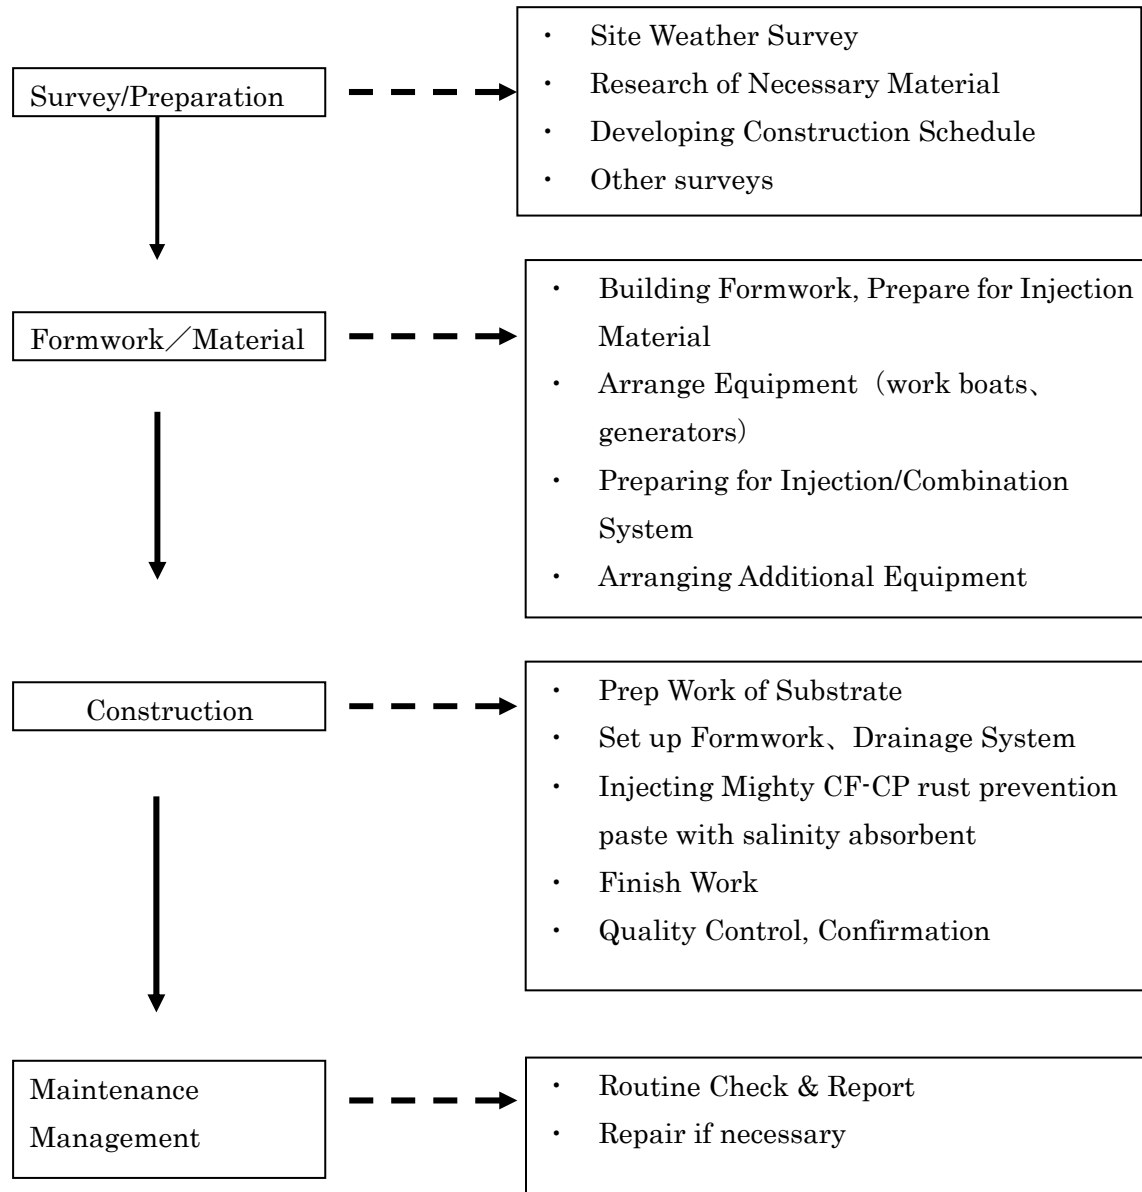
Survey/Preparation

・ Site Weather Survey
・ Research of Necessary Material
・ Developing Construction Schedule
・ Other surveys

Formwork／Material

・ Building Formwork, Prepare for Injection Material
・ Arrange Equipment（work boats、generators）
・ Preparing for Injection/Combination System
・ Arranging Additional Equipment

Construction

・ Prep Work of Substrate
・ Set up Formwork、Drainage System
・ Injecting Mighty CF-CP rust prevention paste with salinity absorbent
・ Finish Work
・ Quality Control, Confirmation

Maintenance Management

・ Routine Check & Report
・ Repair if necessary